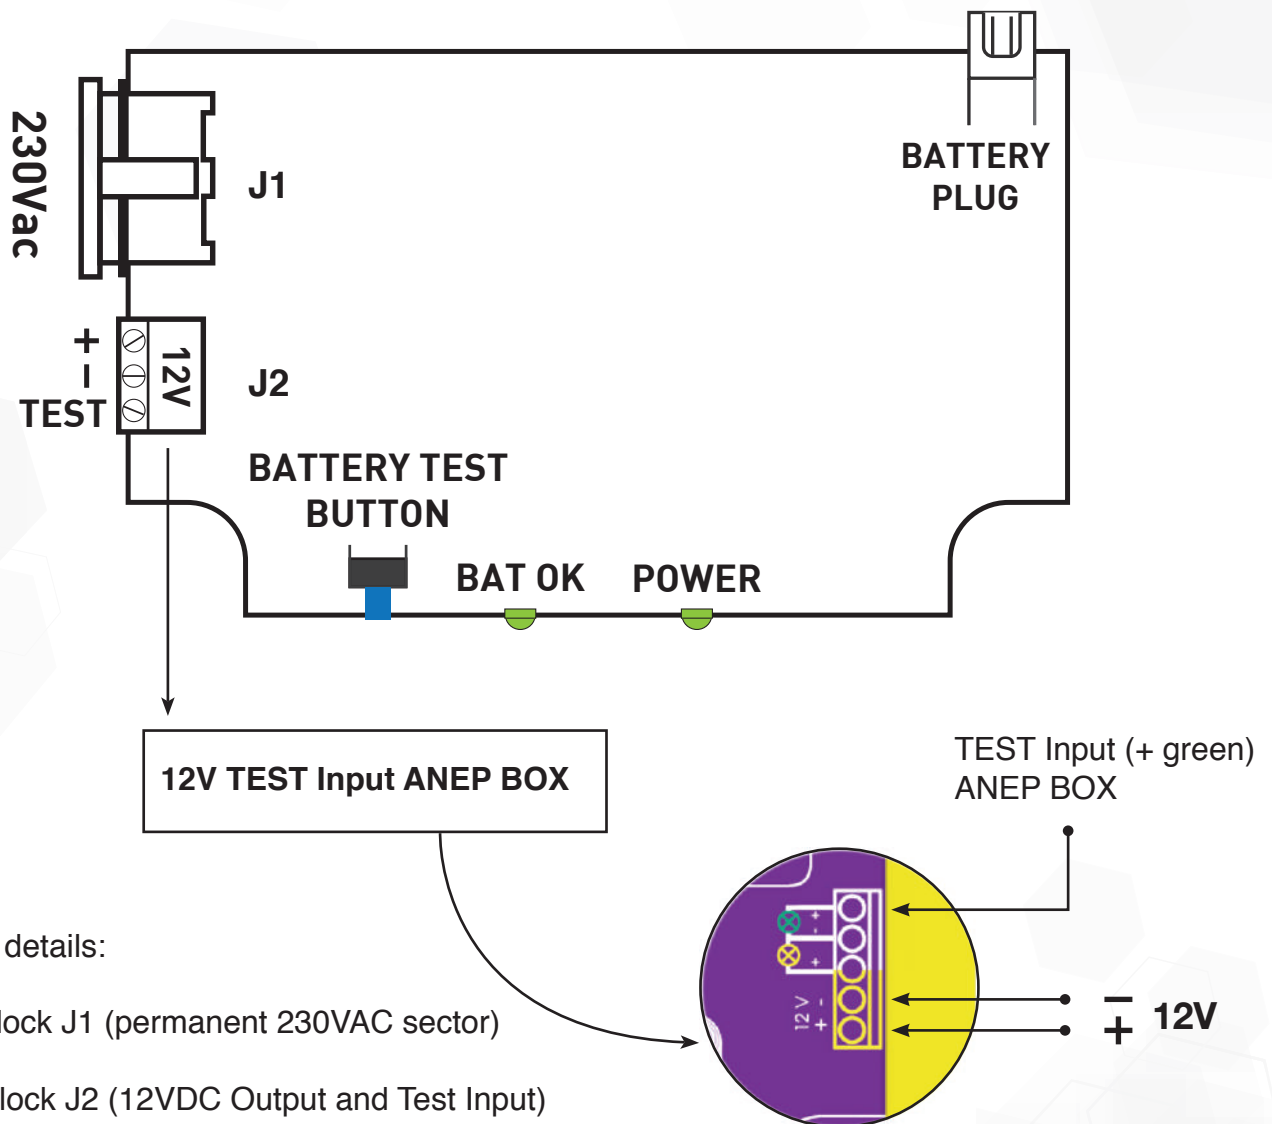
230Vac

J1

BATTERY PLUG

+
–
TEST

12V

J2

BATTERY TEST BUTTON

BAT OK

POWER

12V TEST Input ANEP BOX

TEST Input (+ green) ANEP BOX

+
-
+
12V -
+

–
+ 12V

details:

lock J1 (permanent 230VAC sector)

lock J2 (12VDC Output and Test Input)